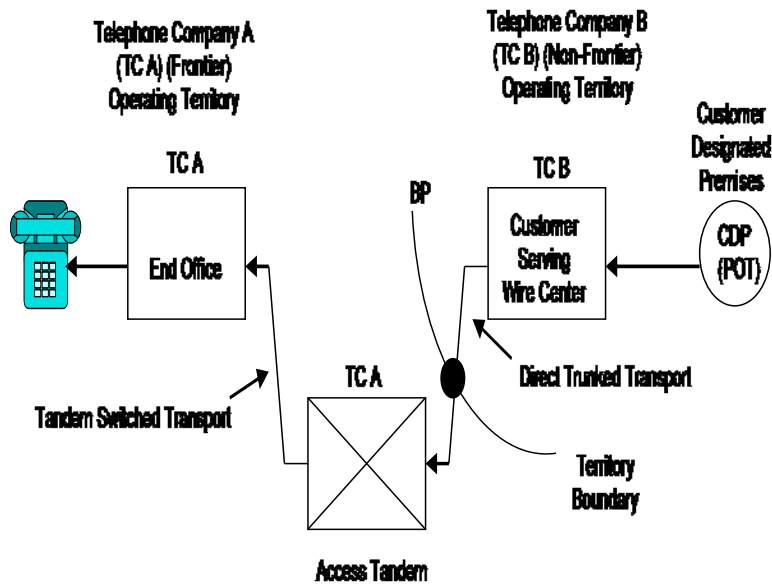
Telephone Company A (TC A) (Frontier) Operating Territory

Telephone Company B (TC B) (Non-Frontier) Operating Territory

Customer Designated Premises

TC A

End Office

BP

TC B

Customer Serving Wire Center

CDP (POT)

Direct Trunked Transport

TC A

Tandem Switched Transport

Territory Boundary

Access Tandem